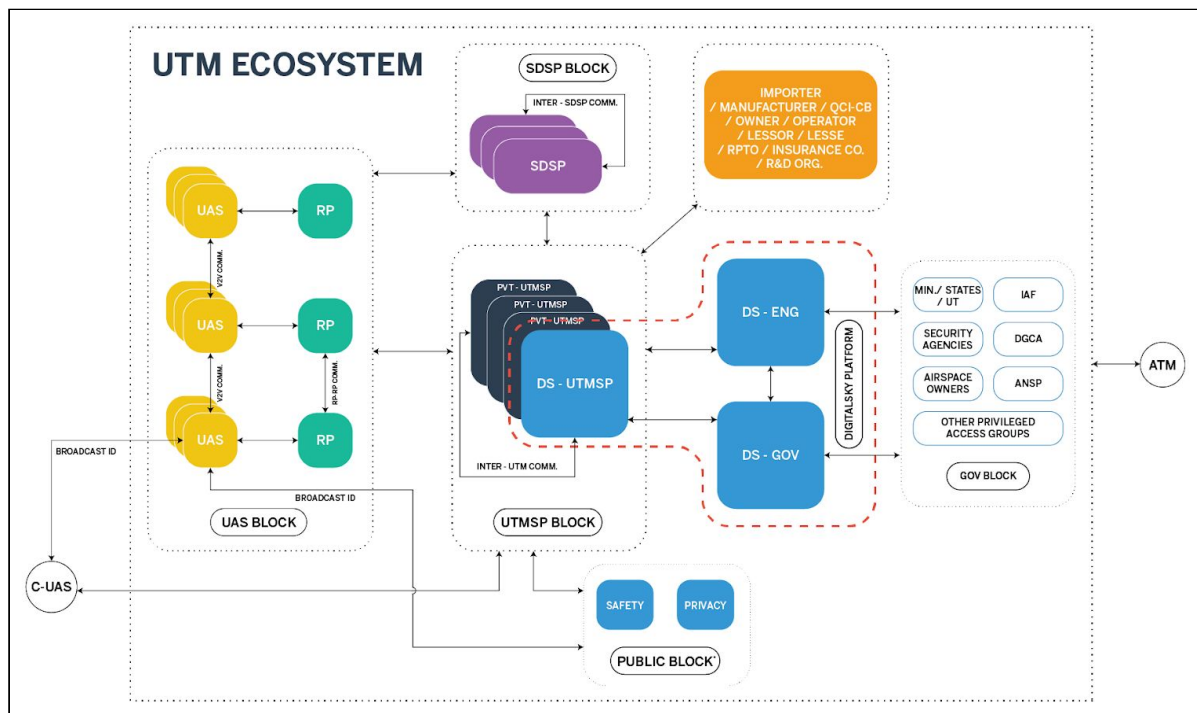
UTM ECOSYSTEM

SDSP BLOCK

INTER - SDSP COMM.

SDSP

IMPORTER / MANUFACTURER / QCI-CB / OWNER / OPERATOR / LESSOR / LESSE / RPTO / INSURANCE CO. / R&D ORG.

UAS

RP

V2V COMM.

UAS

RP

RP-RP COMM.

V2V COMM.

UAS

RP

BROADCAST ID

BROADCAST ID

UAS BLOCK

PVT - UTMSP

PVT - UTMSP

PVT - UTMSP

DS - UTMSP

INTER - UTM COMM.

UTMSP BLOCK

DS - ENG

DS - GOV

DIGITALSKY PLATFORM

MIN./ STATES / UT

IAF

SECURITY AGENCIES

DGCA

AIRSPACE OWNERS

ANSP

OTHER PRIVILEGED ACCESS GROUPS

GOV BLOCK

ATM

C-UAS

SAFETY

PRIVACY

PUBLIC BLOCK